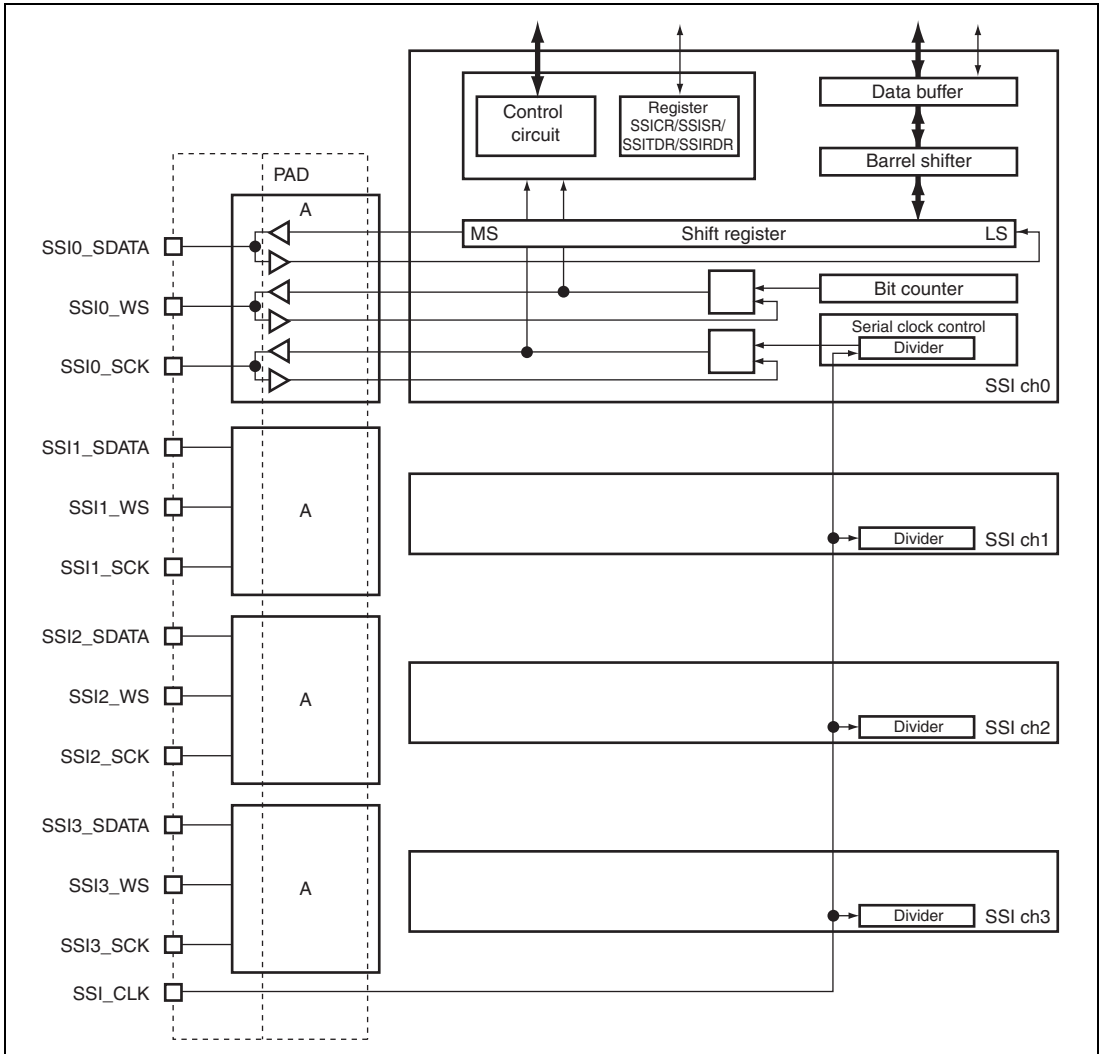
Control circuit

Register SSICR/SSISR/ SSITDR/SSIRDR

Data buffer

Barrel shifter

PAD

A

SSI0_SDATA

SSI0_WS

SSI0_SCK

MS

Shift register

LS

Bit counter

Serial clock control

Divider

SSI ch0

SSI1_SDATA

SSI1_WS

SSI1_SCK

A

Divider

SSI ch1

SSI2_SDATA

SSI2_WS

SSI2_SCK

A

Divider

SSI ch2

SSI3_SDATA

SSI3_WS

SSI3_SCK

A

Divider

SSI ch3

SSI_CLK